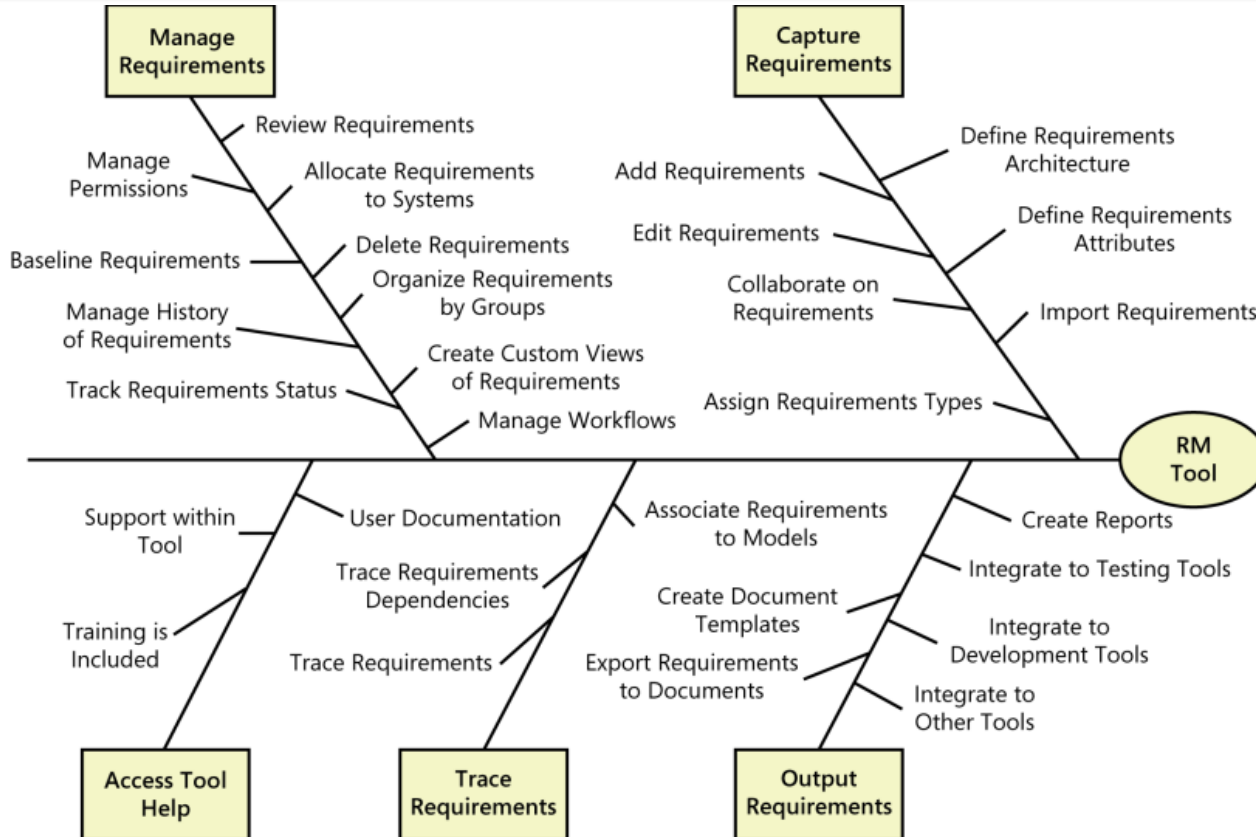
Manage Requirements

Review Requirements
Manage Permissions
Allocate Requirements to Systems
Baseline Requirements
Delete Requirements
Organize Requirements by Groups
Manage History of Requirements
Create Custom Views of Requirements
Track Requirements Status
Manage Workflows

Capture Requirements

Define Requirements Architecture
Add Requirements
Define Requirements Attributes
Edit Requirements
Collaborate on Requirements
Import Requirements
Assign Requirements Types

RM Tool

Support within Tool
User Documentation
Training is Included

Associate Requirements to Models
Trace Requirements Dependencies
Trace Requirements

Create Reports
Integrate to Testing Tools
Create Document Templates
Integrate to Development Tools
Export Requirements to Documents
Integrate to Other Tools

Access Tool Help

Trace Requirements

Output Requirements